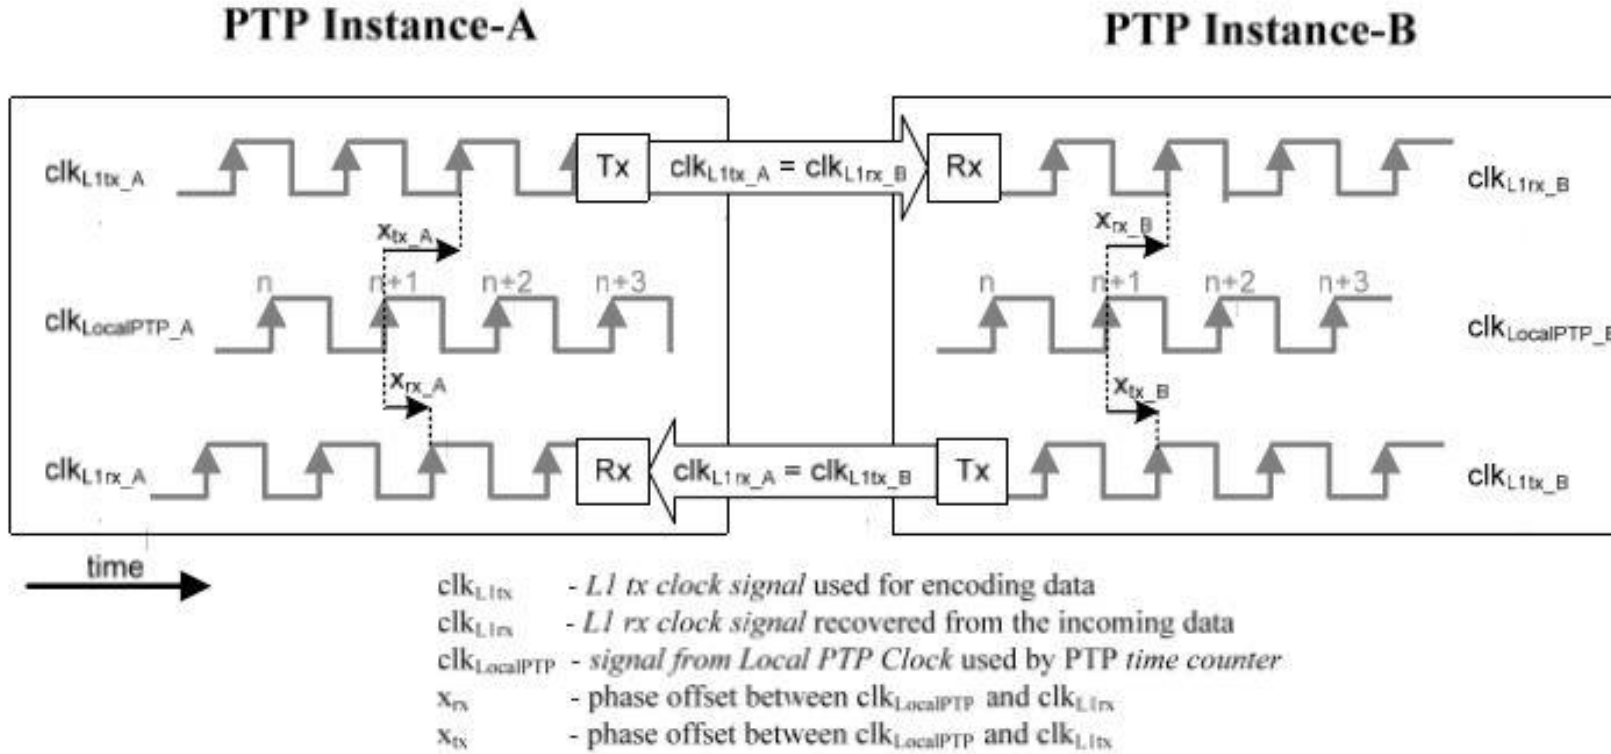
PTP Instance-A

PTP Instance-B

$clk_{L1tx\_A}$

Tx

$clk_{L1tx\_A} = clk_{L1rx\_B}$

Rx

$clk_{L1rx\_B}$

$x_{tx\_A}$

$x_{rx\_B}$

n n+1 n+2 n+3

n n+1 n+2 n+3

$clk_{LocalPTP\_A}$

$clk_{LocalPTP\_B}$

$x_{rx\_A}$

$x_{tx\_B}$

$clk_{L1rx\_A}$

Rx

$clk_{L1rx\_A} = clk_{L1tx\_B}$

Tx

$clk_{L1tx\_B}$

time

$clk_{L1tx}$ - *L1 tx clock signal* used for encoding data
$clk_{L1rx}$ - *L1 rx clock signal* recovered from the incoming data
$clk_{LocalPTP}$ - *signal from Local PTP Clock* used by PTP *time counter*
$x_{rx}$ - phase offset between $clk_{LocalPTP}$ and $clk_{L1rx}$
$x_{tx}$ - phase offset between $clk_{LocalPTP}$ and $clk_{L1tx}$